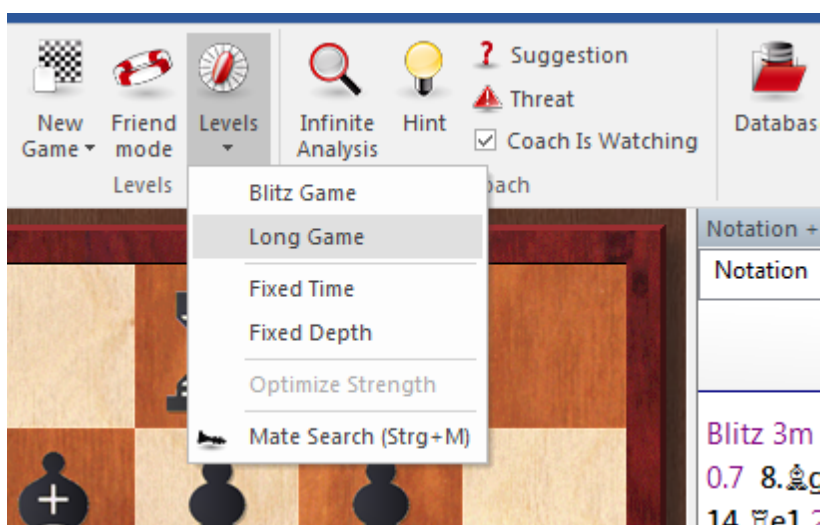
New Game
Friend mode
Levels
Levels
Infinite Analysis
Hint
Suggestion
Threat
Coach Is Watching
oach
Databas

Blitz Game
Long Game
Fixed Time
Fixed Depth
Optimize Strength
Mate Search (Strg+M)

Notation +
Notation

Blitz 3m
0.7 8.♗g
14.♖e1 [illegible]